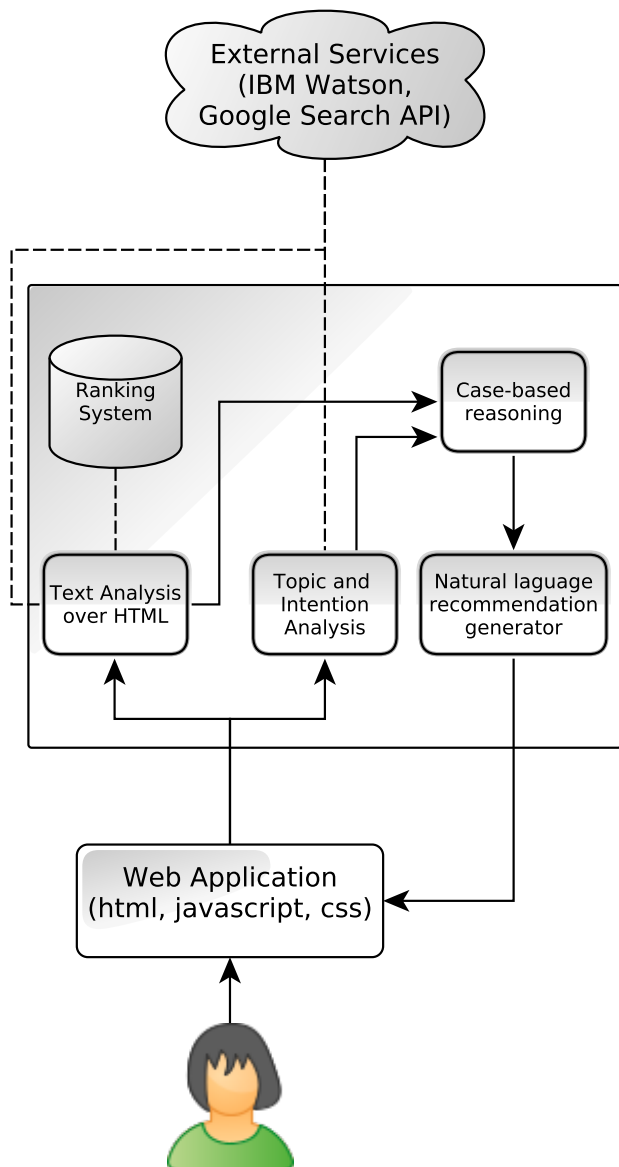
External Services
(IBM Watson,
Google Search API)

Ranking
System

Case-based
reasoning

Text Analysis
over HTML

Topic and
Intention
Analysis

Natural laguage
recommendation
generator

Web Application
(html, javascript, css)